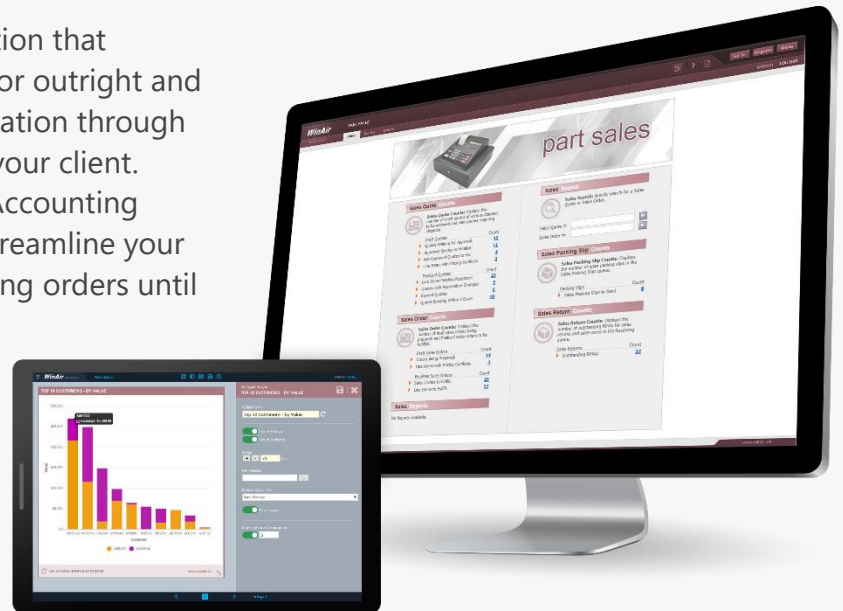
tion that
or outright and
ation through
your client.
Accounting
reamline your
ng orders until

WinAir

part sales

Sales Quote Counts

Sales Order Counts

Sales Search

Sales Packing Slip Counts

Sales Return Counts

Sales Reports

TOP 10 CUSTOMERS - BY VALUE